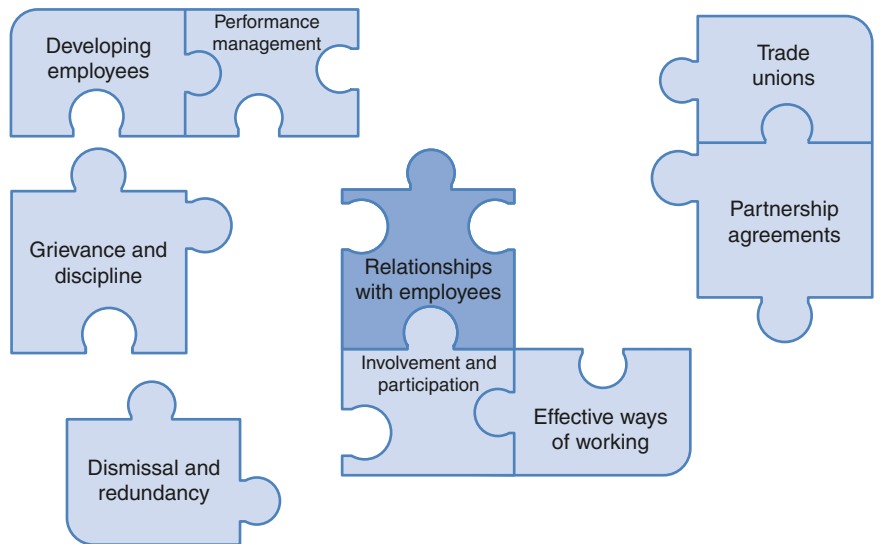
Developing employees

Performance management

Trade unions

Partnership agreements

Grievance and discipline

Relationships with employees

Involvement and participation

Effective ways of working

Dismissal and redundancy